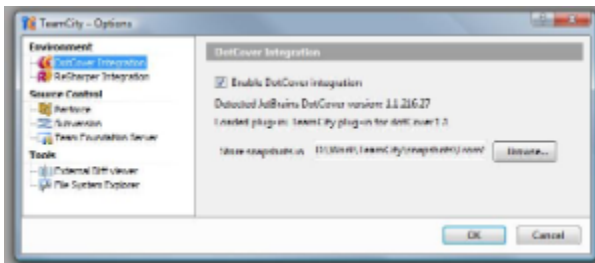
TeamCity – Options

Environment
DotCover Integration
ReSharper Integration
Source Control
Perforce
Subversion
Team Foundation Server
Tools
External Diff viewer
File System Explorer

DotCover Integration

Enable DotCover integration

Detected JetBrains DotCover version: 1.1.216.27

Loaded plug-in: TeamCity plug-in for dotCover 1.2

Store snapshots in: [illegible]

Browse...

OK

Cancel